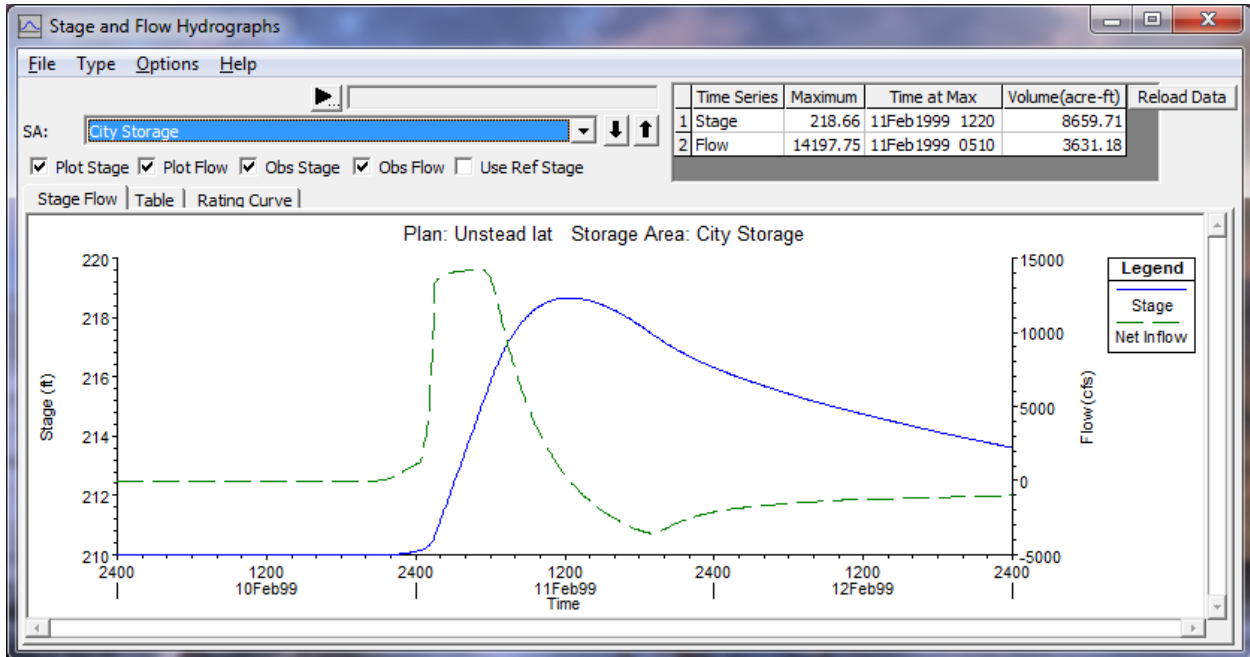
Stage and Flow Hydrographs

File Type Options Help

SA: City Storage

☑ Plot Stage ☑ Plot Flow ☑ Obs Stage ☑ Obs Flow ☐ Use Ref Stage

| | Time Series | Maximum | Time at Max | Volume(acre-ft) |
|---|---|---|---|---|
| 1 | Stage | 218.66 | 11Feb1999 1220 | 8659.71 |
| 2 | Flow | 14197.75 | 11Feb1999 0510 | 3631.18 |

Reload Data

Stage Flow | Table | Rating Curve

Plan: Unstead lat Storage Area: City Storage

Legend
Stage
Net Inflow

Stage (ft)
220
218
216
214
212
210

Flow (cfs)
15000
10000
5000
0
-5000

2400 1200 2400 1200 2400 1200 2400
10Feb99 11Feb99 12Feb99
Time